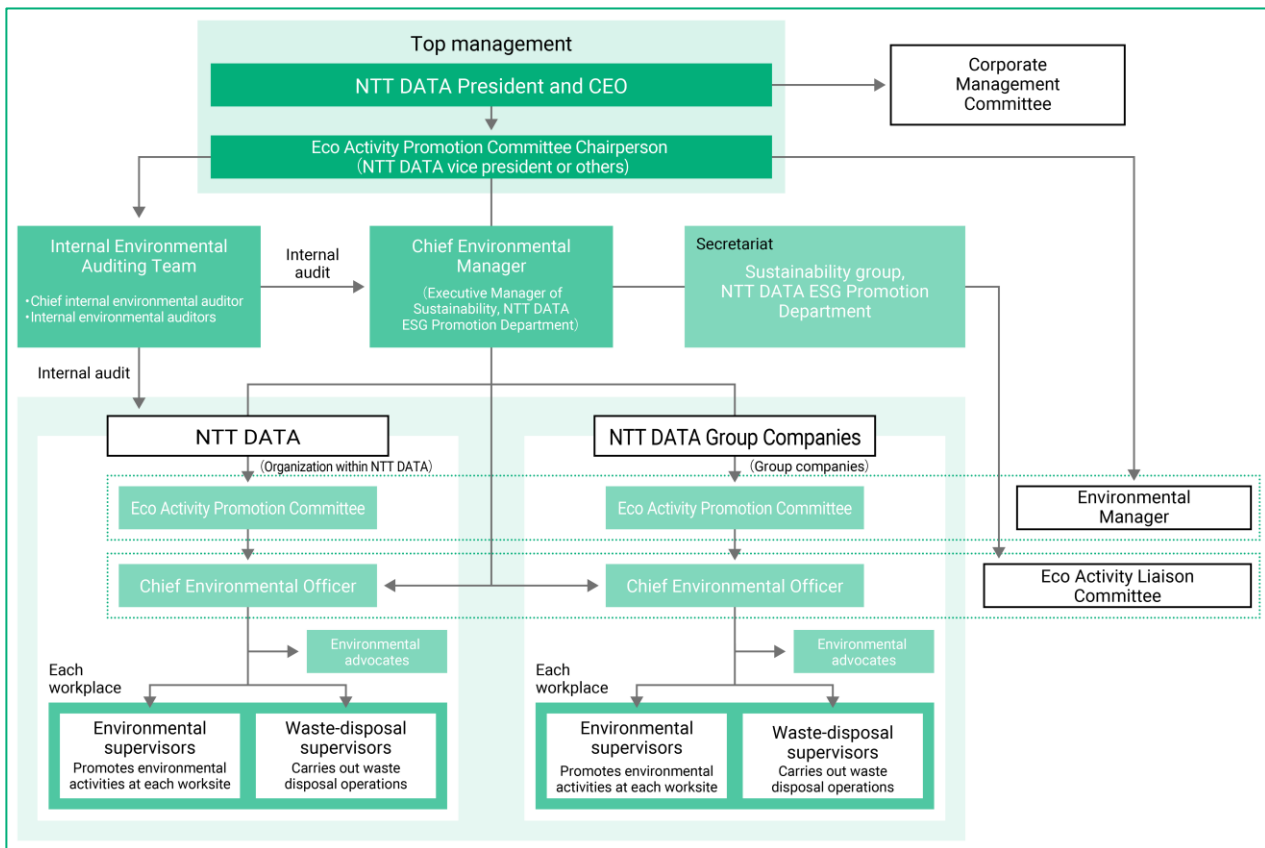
Top management

NTT DATA President and CEO

Corporate Management Committee

Eco Activity Promotion Committee Chairperson (NTT DATA vice president or others)

Internal Environmental Auditing Team

・Chief internal environmental auditor
・Internal environmental auditors

Internal audit

Chief Environmental Manager

(Executive Manager of Sustainability, NTT DATA ESG Promotion Department)

Secretariat

Sustainability group, NTT DATA ESG Promotion Department

Internal audit

NTT DATA

(Organization within NTT DATA)

NTT DATA Group Companies

(Group companies)

Eco Activity Promotion Committee

Eco Activity Promotion Committee

Environmental Manager

Chief Environmental Officer

Chief Environmental Officer

Eco Activity Liaison Committee

Environmental advocates

Environmental advocates

Each workplace

Each workplace

Environmental supervisors
Promotes environmental activities at each worksite

Waste-disposal supervisors
Carries out waste disposal operations

Environmental supervisors
Promotes environmental activities at each worksite

Waste-disposal supervisors
Carries out waste disposal operations